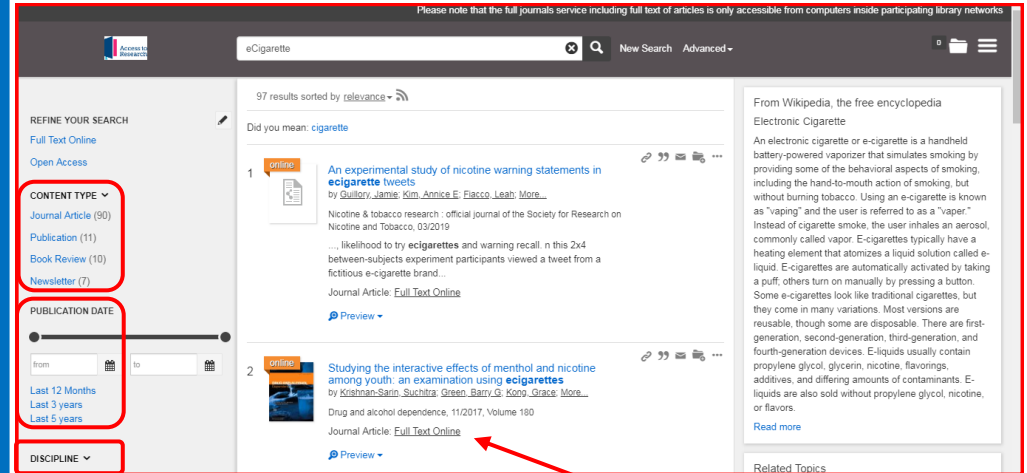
Please note that the full journals service including full text of articles is only accessible from computers inside participating library networks

Access to Research

eCigarette

New Search Advanced

0

REFINE YOUR SEARCH
Full Text Online
Open Access

CONTENT TYPE
Journal Article (90)
Publication (11)
Book Review (10)
Newsletter (7)

PUBLICATION DATE
from
to
Last 12 Months
Last 3 years
Last 5 years

DISCIPLINE

97 results sorted by relevance

Did you mean: cigarette

1
online
An experimental study of nicotine warning statements in ecigarette tweets
by Guillory, Jamie; Kim, Annice E; Fiacco, Leah; More...
Nicotine & tobacco research : official journal of the Society for Research on Nicotine and Tobacco, 03/2019
..., likelihood to try eigarettes and warning recall. n this 2x4 between-subjects experiment participants viewed a tweet from a fictitious e-cigarette brand...
Journal Article: Full Text Online
Preview

2
online
Studying the interactive effects of menthol and nicotine among youth: an examination using ecigarettes
by Krishnan-Sarin, Suchitra; Green, Barry G; Kong, Grace; More...
Drug and alcohol dependence, 11/2017, Volume 180
Journal Article: Full Text Online
Preview

From Wikipedia, the free encyclopedia
Electronic Cigarette
An electronic cigarette or e-cigarette is a handheld battery-powered vaporizer that simulates smoking by providing some of the behavioral aspects of smoking, including the hand-to-mouth action of smoking, but without burning tobacco. Using an e-cigarette is known as "vaping" and the user is referred to as a "vaper." Instead of cigarette smoke, the user inhales an aerosol, commonly called vapor. E-cigarettes typically have a heating element that atomizes a liquid solution called e-liquid. E-cigarettes are automatically activated by taking a puff; others turn on manually by pressing a button. Some e-cigarettes look like traditional cigarettes, but they come in many variations. Most versions are reusable, though some are disposable. There are first-generation, second-generation, third-generation, and fourth-generation devices. E-liquids usually contain propylene glycol, glycerin, nicotine, flavorings, additives, and differing amounts of contaminants. E-liquids are also sold without propylene glycol, nicotine, or flavors.
Read more

Related Topics